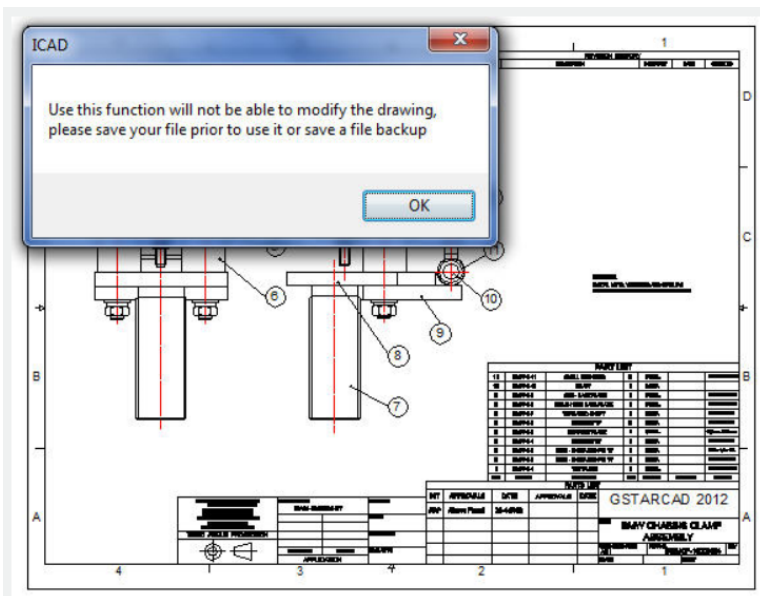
ICAD

Use this function will not be able to modify the drawing, please save your file prior to use it or save a file backup

OK

1

D

C

B

A

6

8

9

10

7

11

PART LIST

PARTS LIST

INT

APPROVALS

DATE

APPROVALS

DATE

GSTARCAD 2012

EASY CHASSIS CLAMP ASSEMBLY

APPLICATION

4

3

2

1